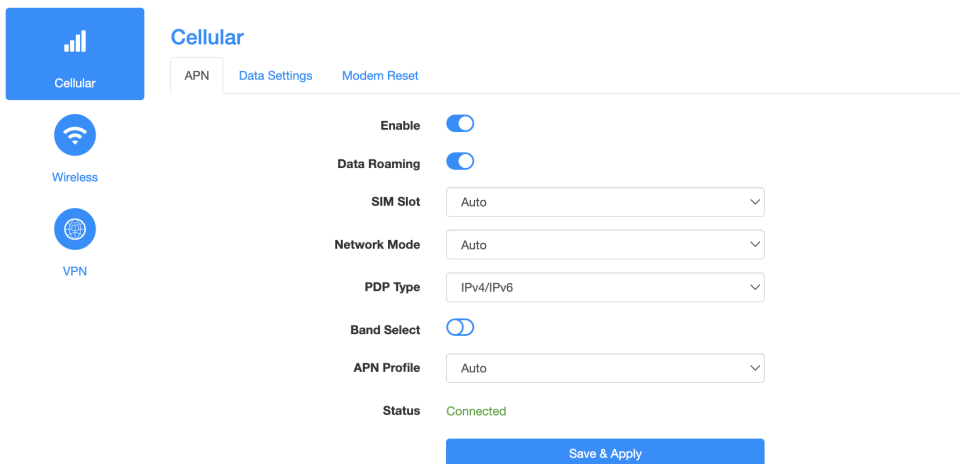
Cellular

Wireless

VPN

Cellular

APN
Data Settings
Modem Reset

Enable

Data Roaming

SIM Slot
Auto

Network Mode
Auto

PDP Type
IPv4/IPv6

Band Select

APN Profile
Auto

Status
Connected

Save & Apply